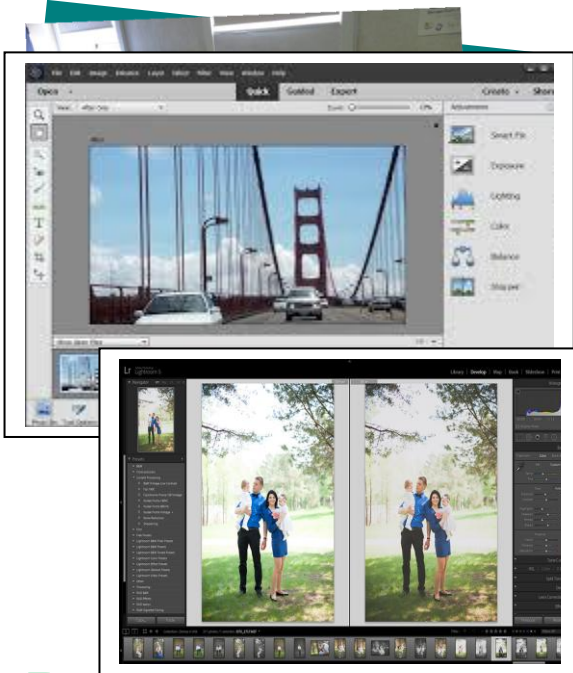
File Edit Image Enhance Layer Select Filter View Window Help

Open

Quick Guided Expert

Create Share

View: After Only

Zoom:

Adjustments

After

Smart Fix

Exposure

Lighting

Color

Balance

Sharpen

Show Open Files

Photo Bin Tool Options

Lr

Library | Develop | Map | Book | Slideshow | Print